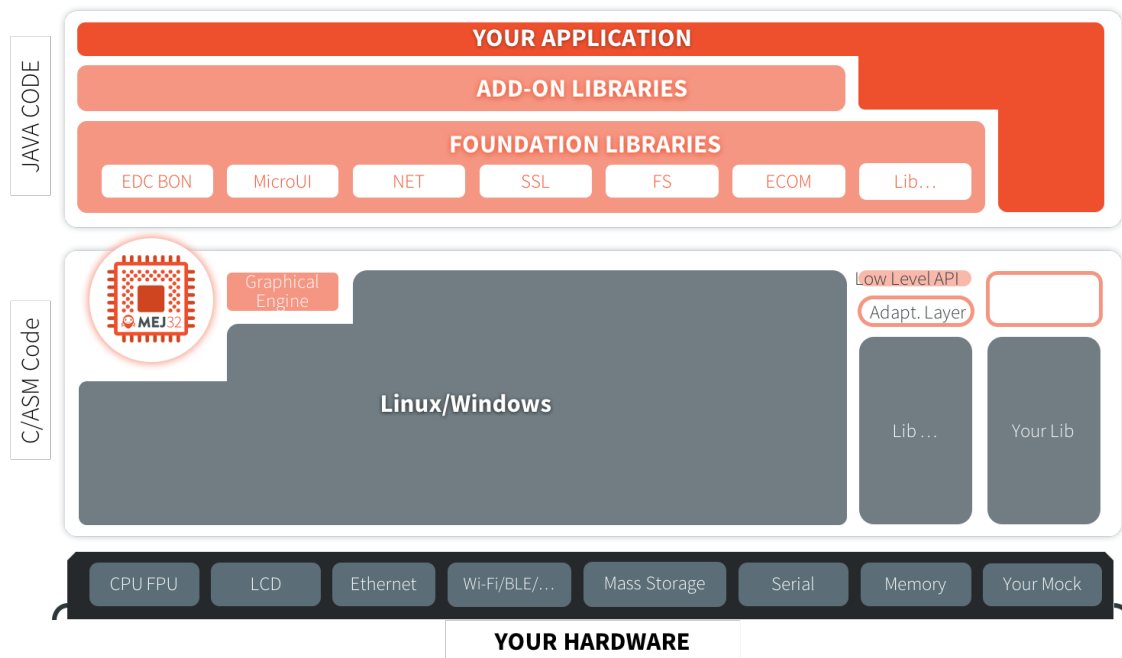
JAVA CODE

YOUR APPLICATION

ADD-ON LIBRARIES

FOUNDATION LIBRARIES

EDC BON
MicroUI
NET
SSL
FS
ECOM
Lib…

C/ASM Code

MEJ32

Graphical Engine

Low Level API

Adapt. Layer

Linux/Windows

Lib …

Your Lib

CPU FPU
LCD
Ethernet
Wi-Fi/BLE/…
Mass Storage
Serial
Memory
Your Mock

YOUR HARDWARE